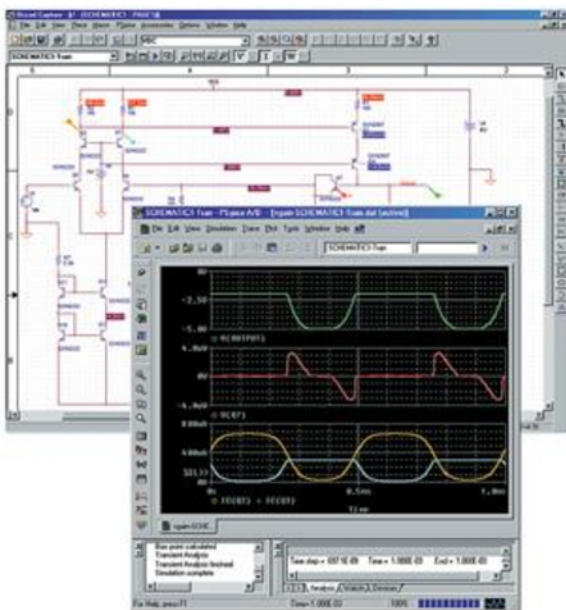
Orcad Capture - [SCHEMATIC1 : PAGE1]
File Edit View Place Macro PSpice Accessories Options Window Help
SCHEMATIC1-Tran
SCHEMATIC1-Tran - PSpice A/D - [rgain-SCHEMATIC1-Tran.dat (active)]
File Edit View Simulation Trace Plot Tools Window Help
SCHEMATIC1-Tran
0V
-2.5V
-5.0V
V(OUTPUT)
4.0V
0V
-4.0V
V(E7)
600uA
SEL>>
0A
IC(Q7) IC(Q3)
0s
0.5ms
1.0ms
Time
rgain-SCHE...
Bias point calculated
Transient Analysis
Transient Analysis finished
Simulation complete
Time step = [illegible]
Time = 1.000E-03
End = 1.000E-03
Analysis
Watch
Devices
For Help, press F1
Time= 1.000E-03
100%